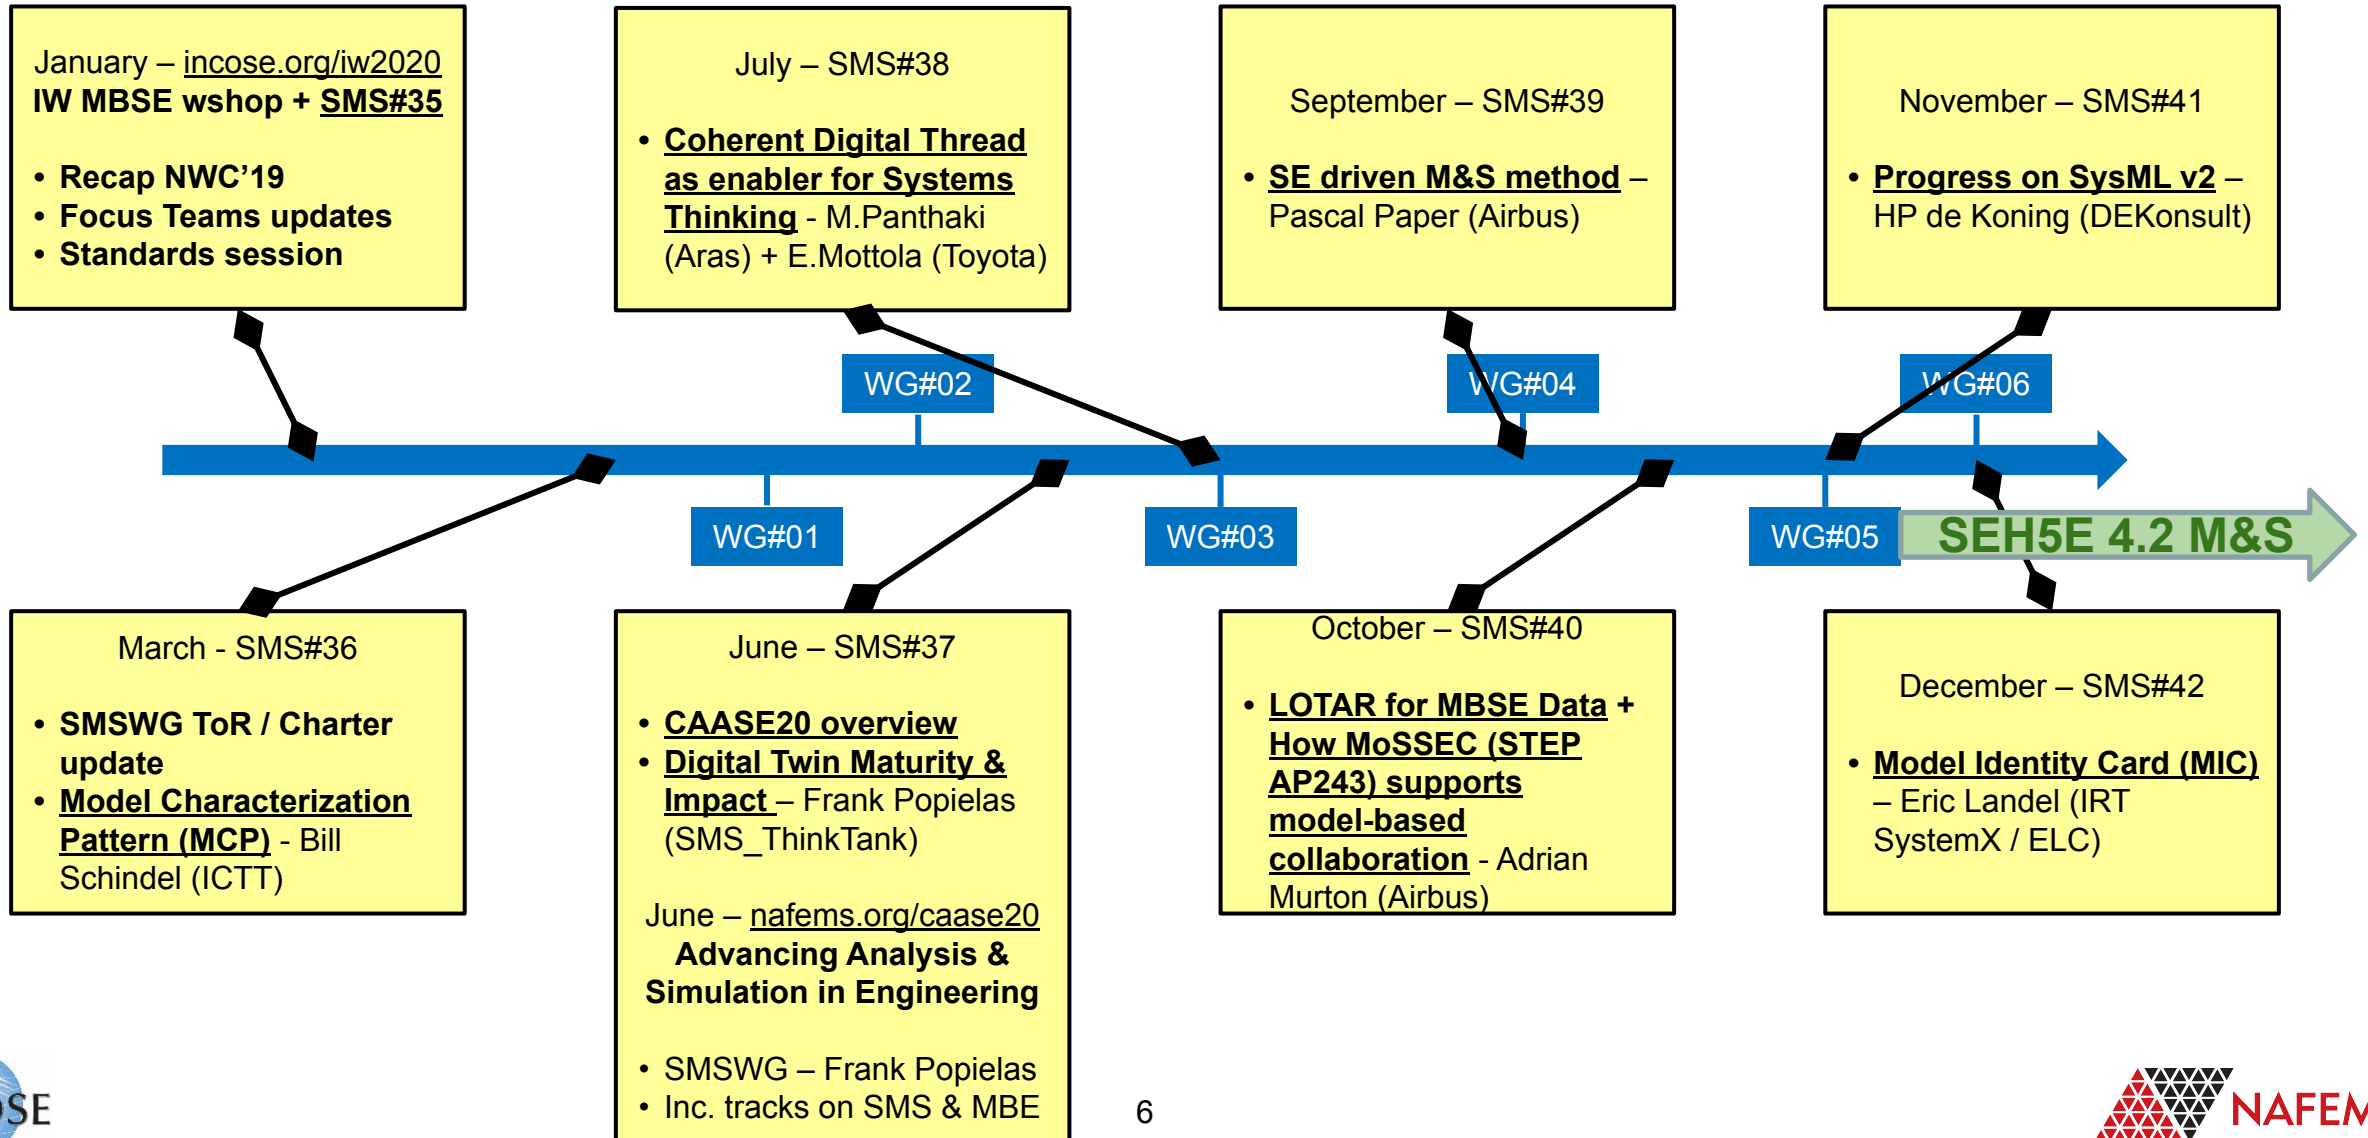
January – incose.org/iw2020
IW MBSE wshop + SMS#35

• Recap NWC'19
• Focus Teams updates
• Standards session

July – SMS#38

• Coherent Digital Thread as enabler for Systems Thinking - M.Panthaki (Aras) + E.Mottola (Toyota)

September – SMS#39

• SE driven M&S method – Pascal Paper (Airbus)

November – SMS#41

• Progress on SysML v2 – HP de Koning (DEKonsult)

WG#02

WG#04

WG#06

WG#01

WG#03

WG#05

SEH5E 4.2 M&S

March - SMS#36

• SMSWG ToR / Charter update
• Model Characterization Pattern (MCP) - Bill Schindel (ICTT)

June – SMS#37

• CAASE20 overview
• Digital Twin Maturity & Impact – Frank Popielas (SMS_ThinkTank)

June – nafems.org/caase20
Advancing Analysis & Simulation in Engineering

• SMSWG – Frank Popielas
• Inc. tracks on SMS & MBE

October – SMS#40

• LOTAR for MBSE Data + How MoSSEC (STEP AP243) supports model-based collaboration - Adrian Murton (Airbus)

December – SMS#42

• Model Identity Card (MIC) – Eric Landel (IRT SystemX / ELC)

SE

6

NAFEM